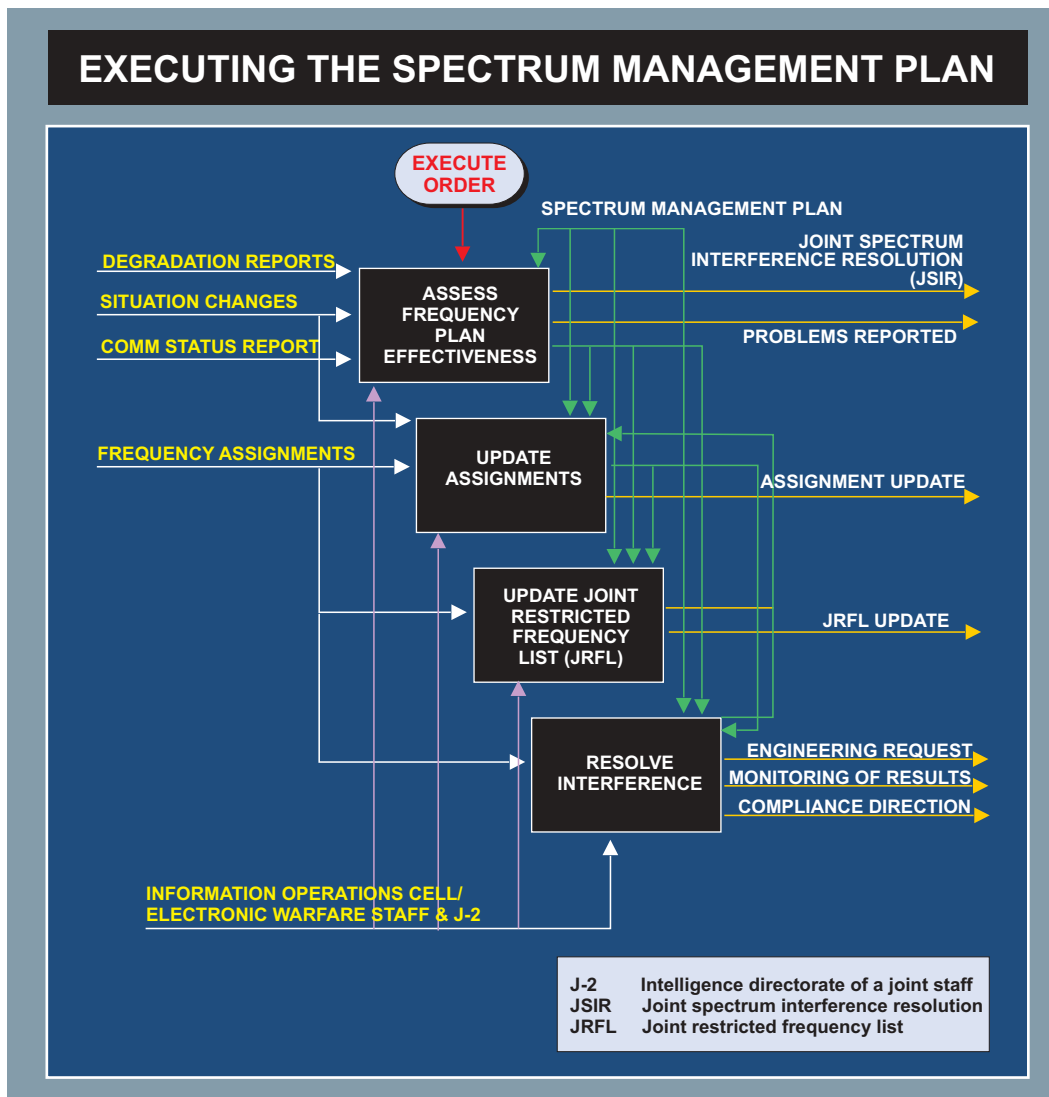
EXECUTING THE SPECTRUM MANAGEMENT PLAN

EXECUTE ORDER

SPECTRUM MANAGEMENT PLAN

DEGRADATION REPORTS

SITUATION CHANGES

COMM STATUS REPORT

ASSESS FREQUENCY PLAN EFFECTIVENESS

JOINT SPECTRUM INTERFERENCE RESOLUTION (JSIR)

PROBLEMS REPORTED

FREQUENCY ASSIGNMENTS

UPDATE ASSIGNMENTS

ASSIGNMENT UPDATE

UPDATE JOINT RESTRICTED FREQUENCY LIST (JRFL)

JRFL UPDATE

RESOLVE INTERFERENCE

ENGINEERING REQUEST

MONITORING OF RESULTS

COMPLIANCE DIRECTION

INFORMATION OPERATIONS CELL/ ELECTRONIC WARFARE STAFF & J-2

| | |
|---|---|
| J-2 | Intelligence directorate of a joint staff |
| JSIR | Joint spectrum interference resolution |
| JRFL | Joint restricted frequency list |